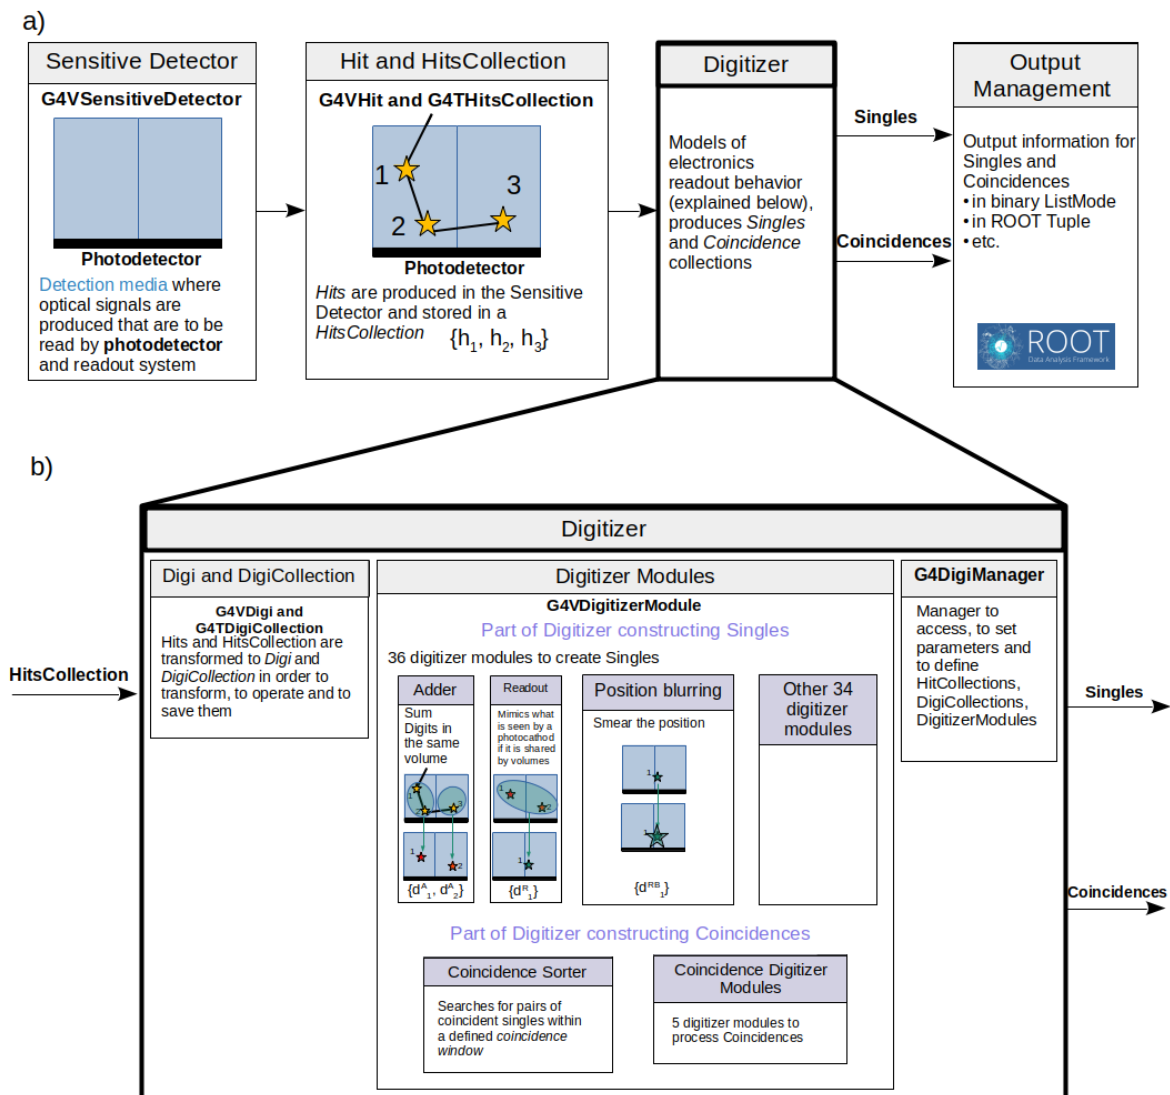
a)

Sensitive Detector

G4VSensitiveDetector

Photodetector

Detection media where optical signals are produced that are to be read by photodetector and readout system

Hit and HitsCollection

G4VHit and G4THitsCollection

1 2 3

Photodetector

Hits are produced in the Sensitive Detector and stored in a HitsCollection $\{h_1, h_2, h_3\}$

Digitizer

Models of electronics readout behavior (explained below), produces Singles and Coincidence collections

Singles

Coincidences

Output Management

Output information for Singles and Coincidences
• in binary ListMode
• in ROOT Tuple
• etc.

ROOT
Data Analysis Framework

b)

Digitizer

Digi and DigiCollection

G4VDigi and G4TDigiCollection
Hits and HitsCollection are transformed to Digi and DigiCollection in order to transform, to operate and to save them

HitsCollection

Digitizer Modules

G4VDigitizerModule

Part of Digitizer constructing Singles

36 digitizer modules to create Singles

Adder

Sum Digits in the same volume

$\{d^A_1, d^A_2\}$

Readout

Mimics what is seen by a photocathod if it is shared by volumes

$\{d^R_1\}$

Position blurring

Smear the position

$\{d^{RB}_1\}$

Other 34 digitizer modules

Part of Digitizer constructing Coincidences

Coincidence Sorter

Searches for pairs of coincident singles within a defined coincidence window

Coincidence Digitizer Modules

5 digitizer modules to process Coincidences

G4DigiManager

Manager to access, to set parameters and to define HitCollections, DigiCollections, DigitizerModules

Singles

Coincidences